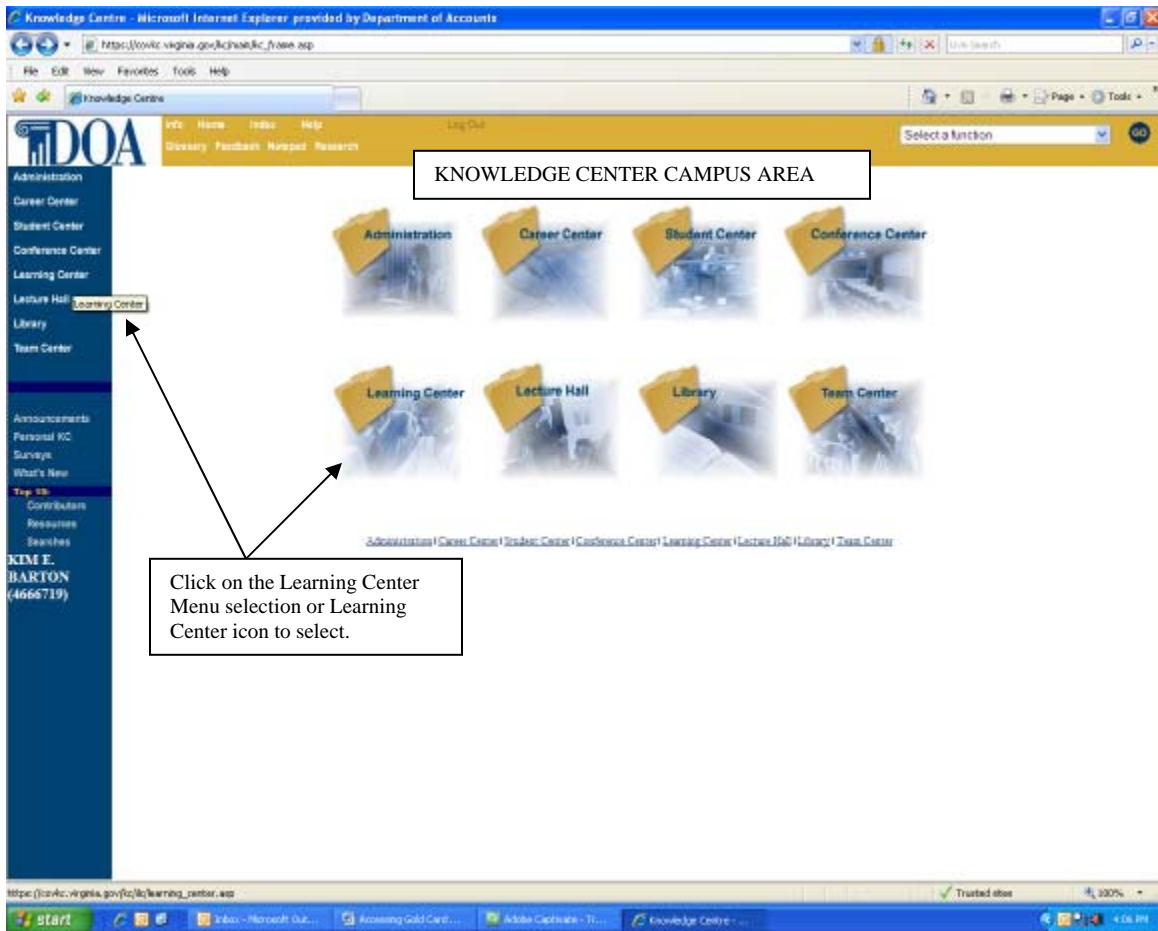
Knowledge Centre - Microsoft Internet Explorer provided by Department of Accounts

https://covkc.virginia.gov/kc/main/kc_frame.asp

File Edit View Favorites Tools Help

Knowledge Centre

Page Tools

DOA

Info Home Index Help Log Out
Glossary Feedback Notepad Research

Select a function

GO

Administration
Career Center
Student Center
Conference Center
Learning Center
Lecture Hall
Library
Team Center

Learning Center

Announcements
Personal KC
Surveys
What's New
Top 10:
Contributors
Resources
Searches

KIM E. BARTON (4666719)

KNOWLEDGE CENTER CAMPUS AREA

Administration
Career Center
Student Center
Conference Center
Learning Center
Lecture Hall
Library
Team Center

Administration | Career Center | Student Center | Conference Center | Learning Center | Lecture Hall | Library | Team Center

Click on the Learning Center Menu selection or Learning Center icon to select.

https://covkc.virginia.gov/kc/lc/learning_center.asp

Trusted sites

100%

start

Inbox - Microsoft Out...

Accessing Gold Card...

Adobe Captivate - ...

Knowledge Centre - ...

4:06 PM